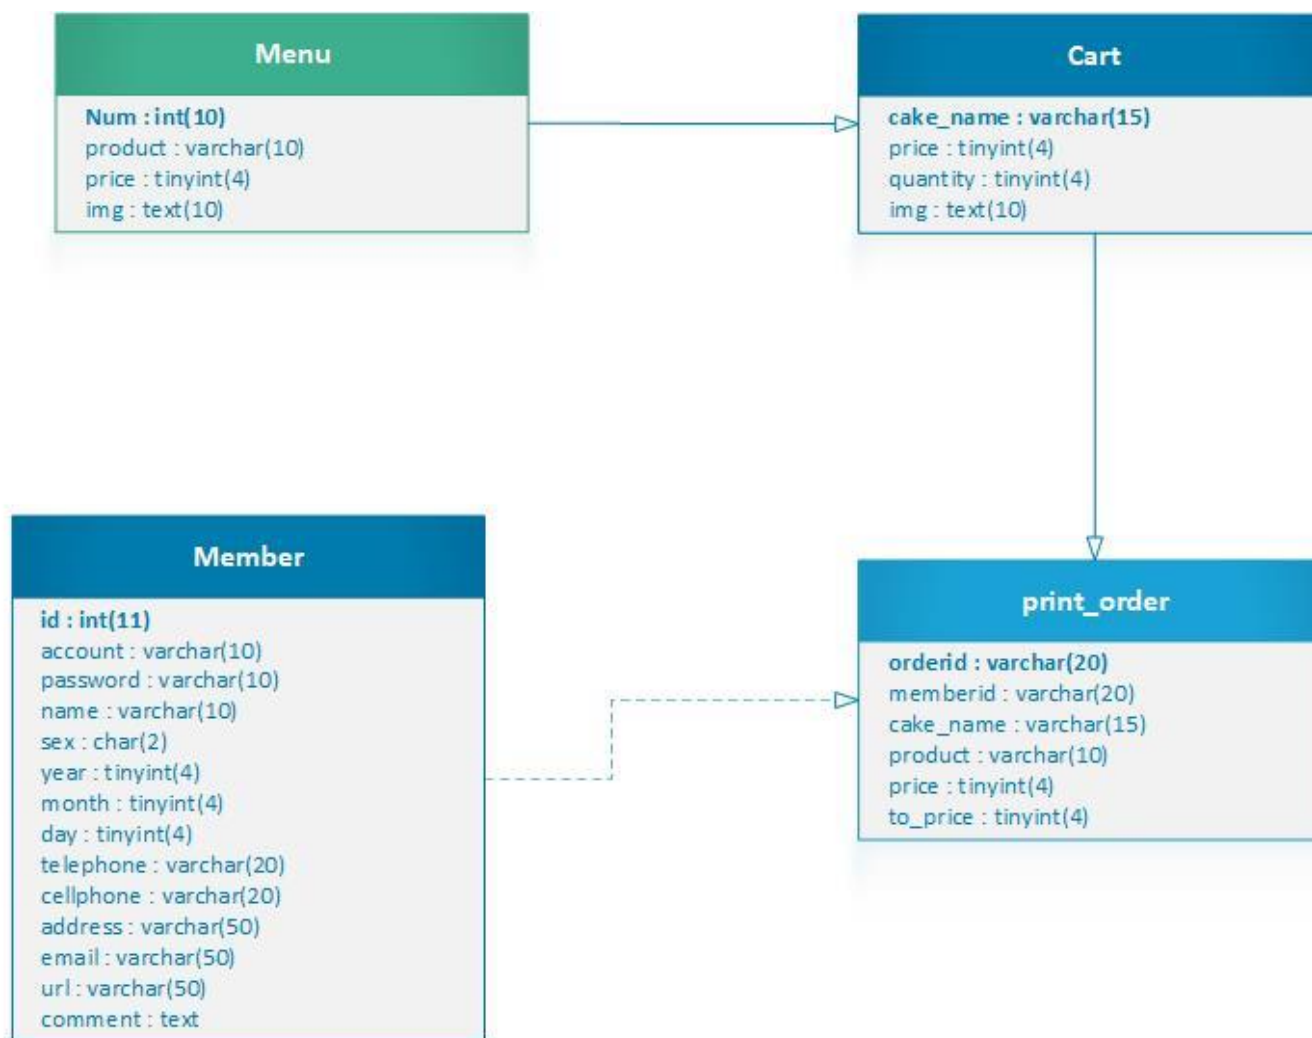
Menu

Num : int(10)
product : varchar(10)
price : tinyint(4)
img : text(10)

Cart

cake_name : varchar(15)
price : tinyint(4)
quantity : tinyint(4)
img : text(10)

Member

id : int(11)
account : varchar(10)
password : varchar(10)
name : varchar(10)
sex : char(2)
year : tinyint(4)
month : tinyint(4)
day : tinyint(4)
telephone : varchar(20)
cellphone : varchar(20)
address : varchar(50)
email : varchar(50)
url : varchar(50)
comment : text

print_order

orderid : varchar(20)
memberid : varchar(20)
cake_name : varchar(15)
product : varchar(10)
price : tinyint(4)
to_price : tinyint(4)